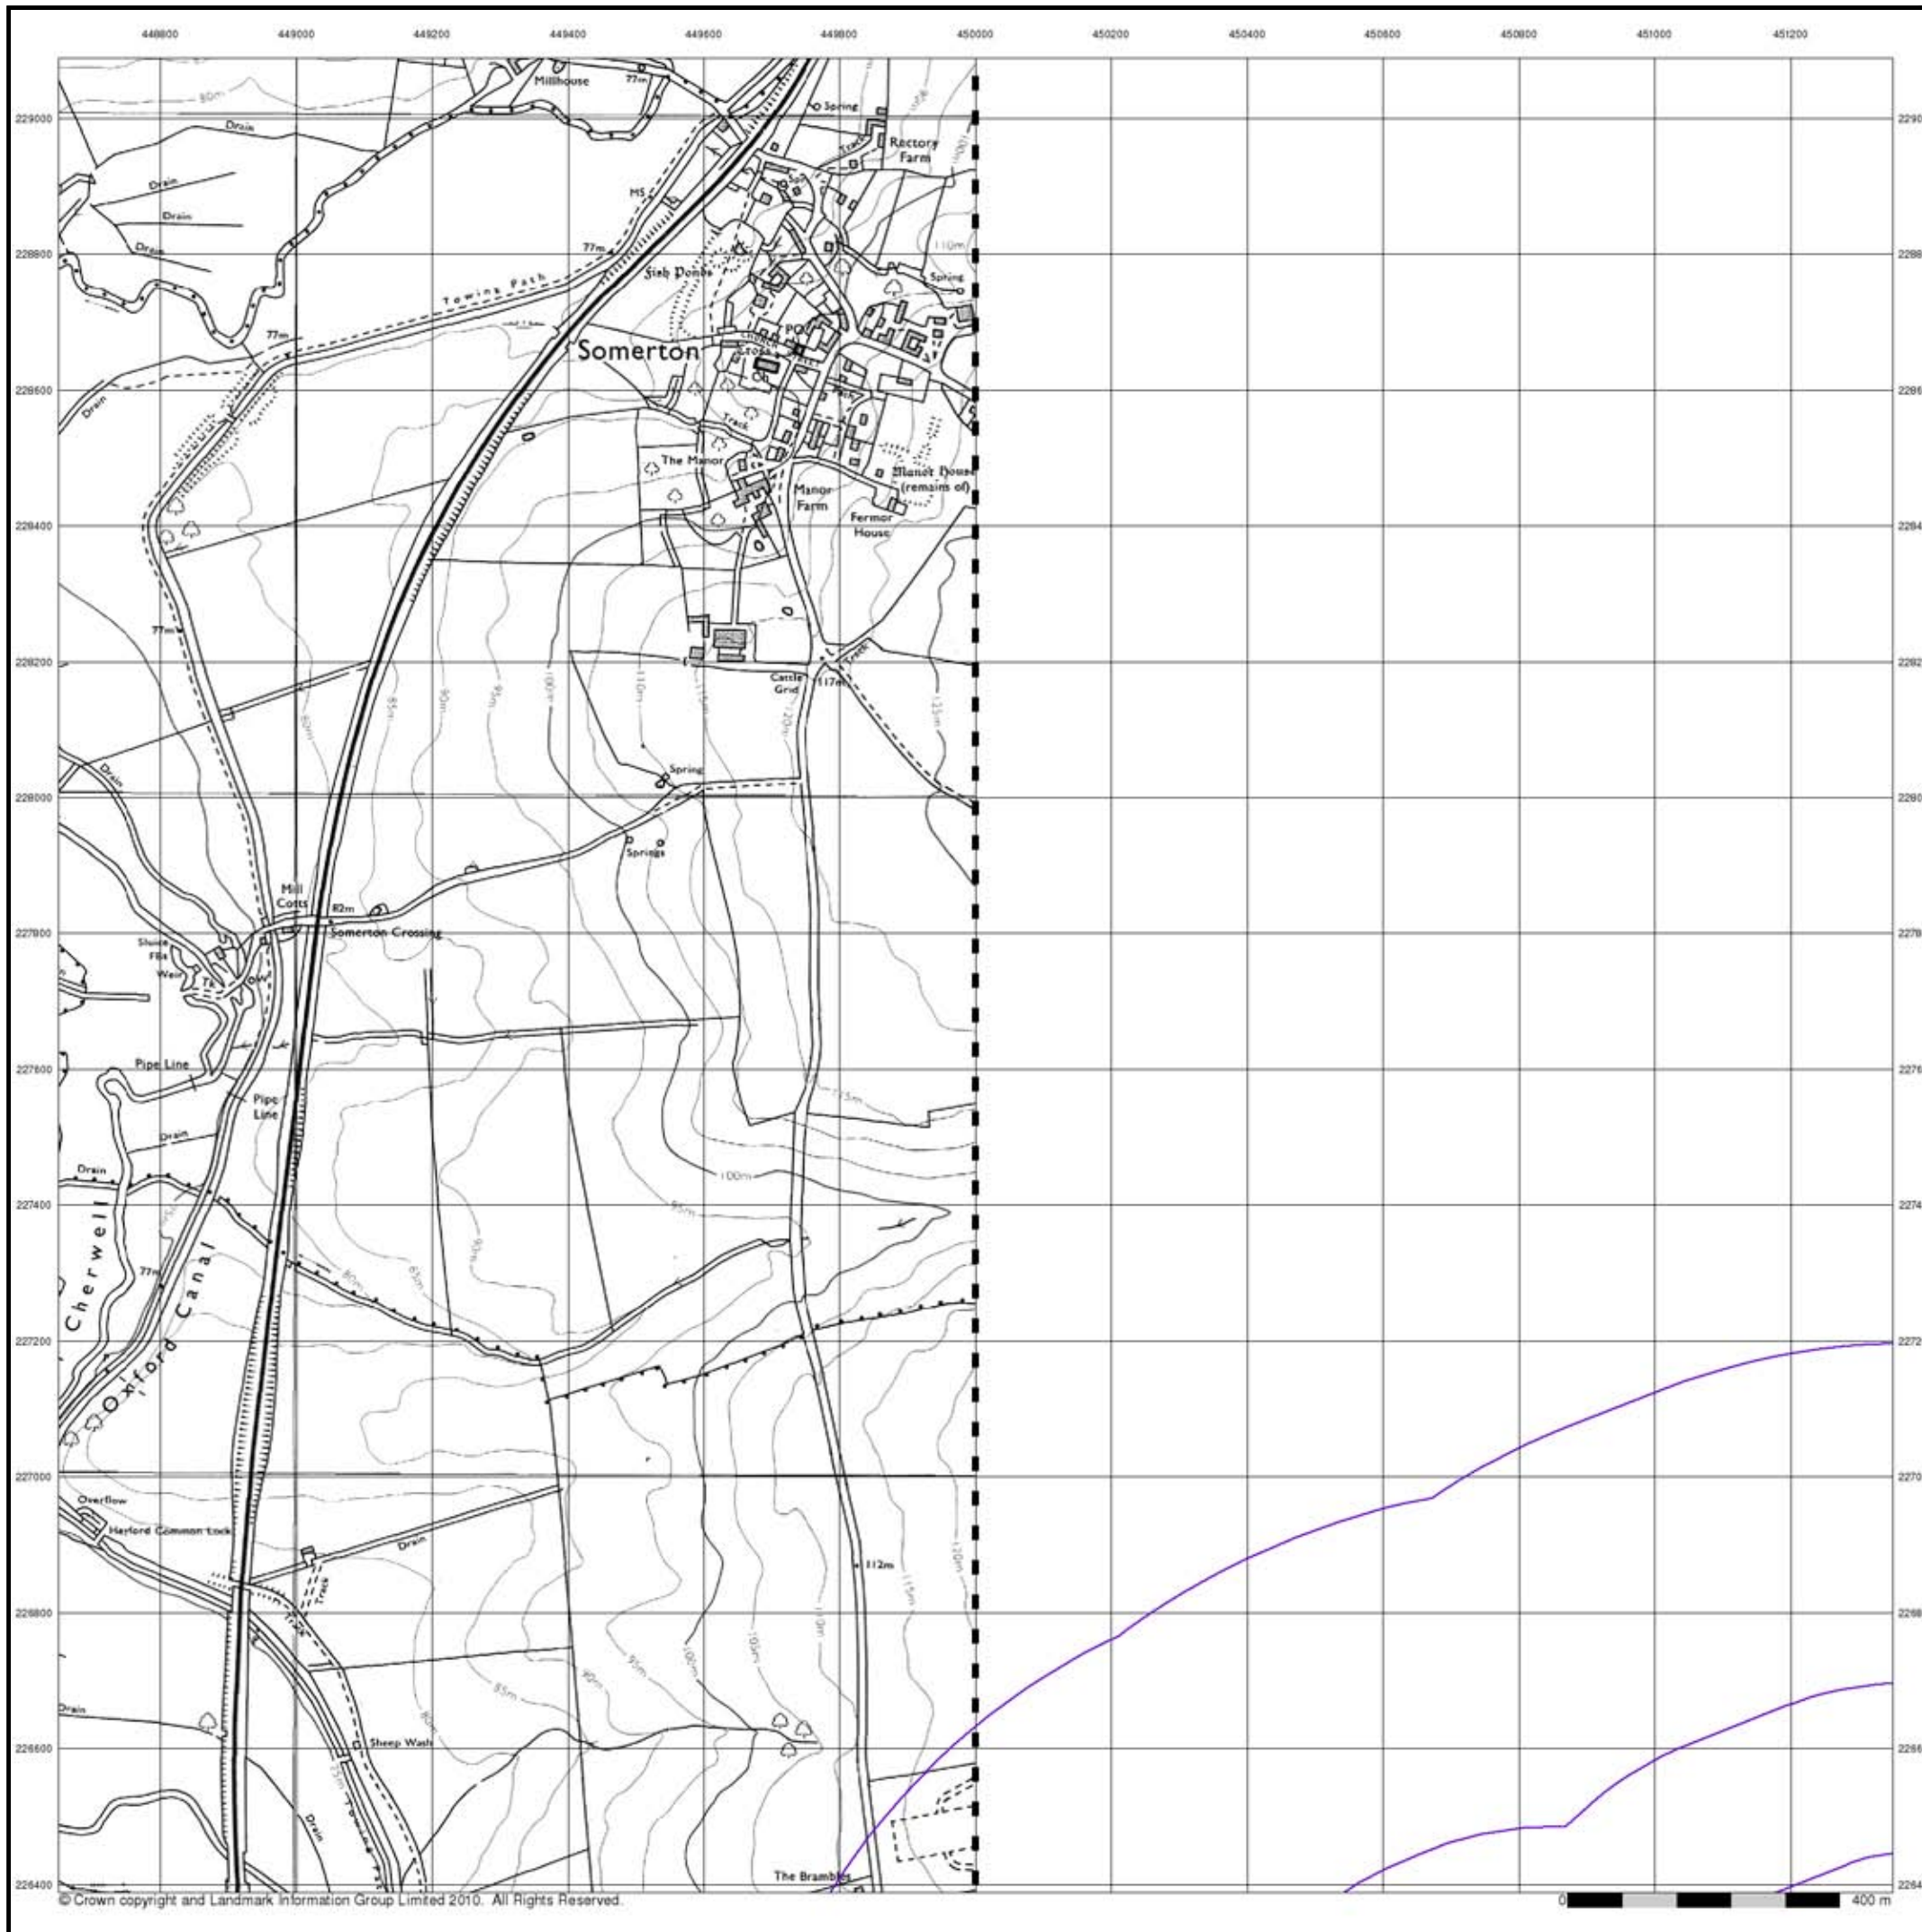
448800 449000 449200 449400 449600 449800 450000 450200 450400 450600 450800 451000 451200

229000 228800 228600 228400 228200 228000 227800 227600 227400 227200 227000 226800 226600 226400

2290 2288 2286 2284 2282 2280 2278 2276 2274 2272 2270 2268 2266 2264

Millhouse
77m
Spring
Rectory Farm
Drain
Drain
Drain
Drain
MS
77m
Fish Ponds
110m
Spring
Towing Path
77m
Somerton
PO
Cross
Drain
Track
The Manor
Manor House (remains of)
Manor Farm
Fermor House
77m
Cattle Grid
117m
Track
Drain
Spring
Springs
Mill Cotts
82m
Somerton Crossing
Sluice
FBs
Weir
Pipe Line
Pipe Line
Drain
Drain
100m
95m
Cherwell
Oxford Canal
77m
Overflow
Heyford Common Lock
Drain
Track
112m
Drain
Sheep Wash
Drain
The Brambles
© Crown copyright and Landmark Information Group Limited 2010. All Rights Reserved.
0
400 m